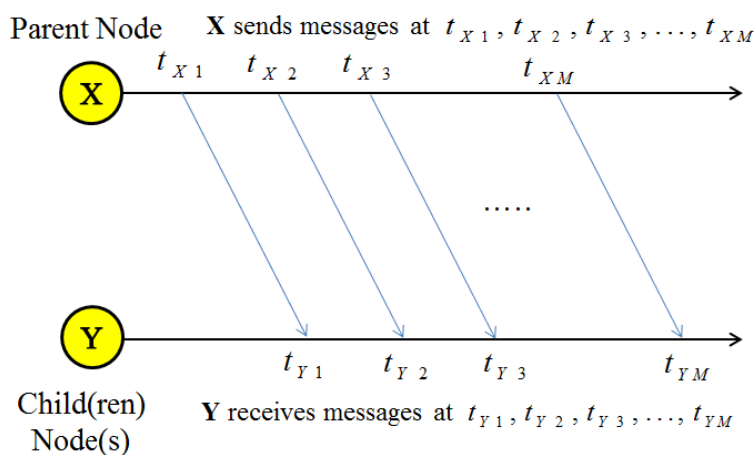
Parent Node

**X** sends messages at $t_{X1}, t_{X2}, t_{X3}, \ldots, t_{XM}$

X

$t_{X1}$ $t_{X2}$ $t_{X3}$ $t_{XM}$

.....

Y

$t_{Y1}$ $t_{Y2}$ $t_{Y3}$ $t_{YM}$

Child(ren) Node(s)

**Y** receives messages at $t_{Y1}, t_{Y2}, t_{Y3}, \ldots, t_{YM}$